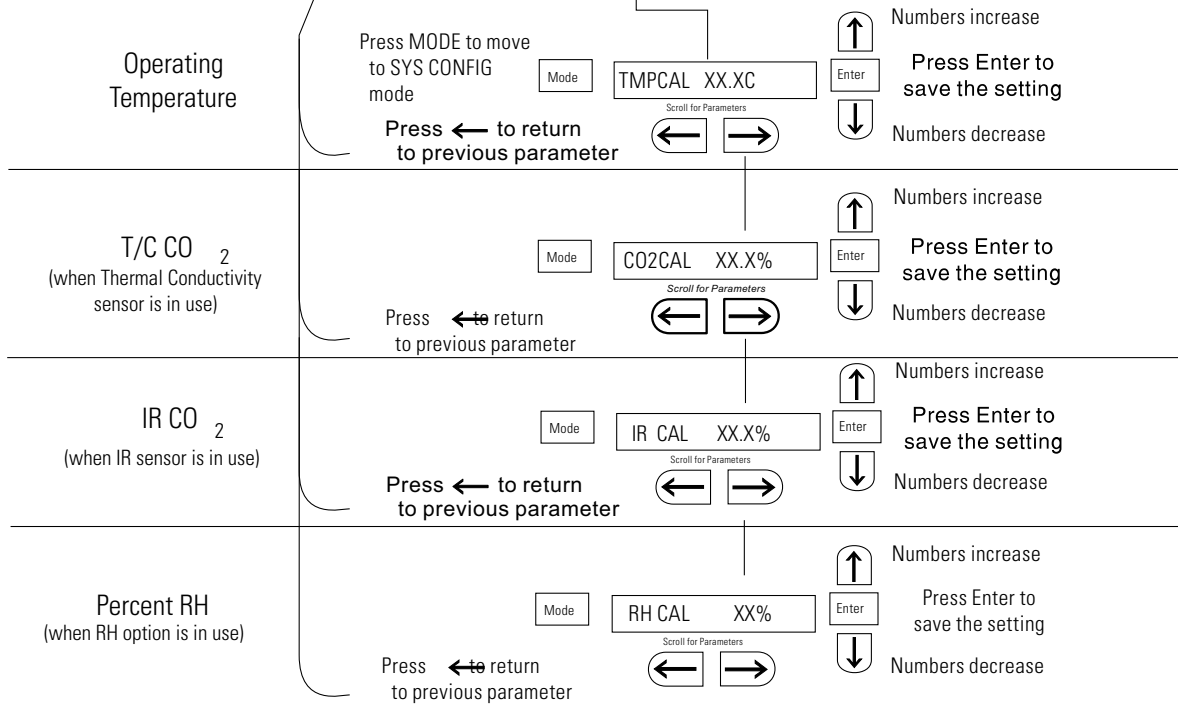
Operating Temperature

Press MODE to move to SYS CONFIG mode

Mode

TMPCAL XX.XC

Enter

Numbers increase

Press Enter to save the setting

Numbers decrease

Scroll for Parameters

Press ← to return to previous parameter

T/C CO $_2$
(when Thermal Conductivity sensor is in use)

Mode

CO2CAL XX.X%

Enter

Numbers increase

Press Enter to save the setting

Numbers decrease

Scroll for Parameters

Press ← to return to previous parameter

IR CO $_2$
(when IR sensor is in use)

Mode

IR CAL XX.X%

Enter

Numbers increase

Press Enter to save the setting

Numbers decrease

Scroll for Parameters

Press ← to return to previous parameter

Percent RH
(when RH option is in use)

Mode

RH CAL XX%

Enter

Numbers increase

Press Enter to save the setting

Numbers decrease

Scroll for Parameters

Press ← to return to previous parameter